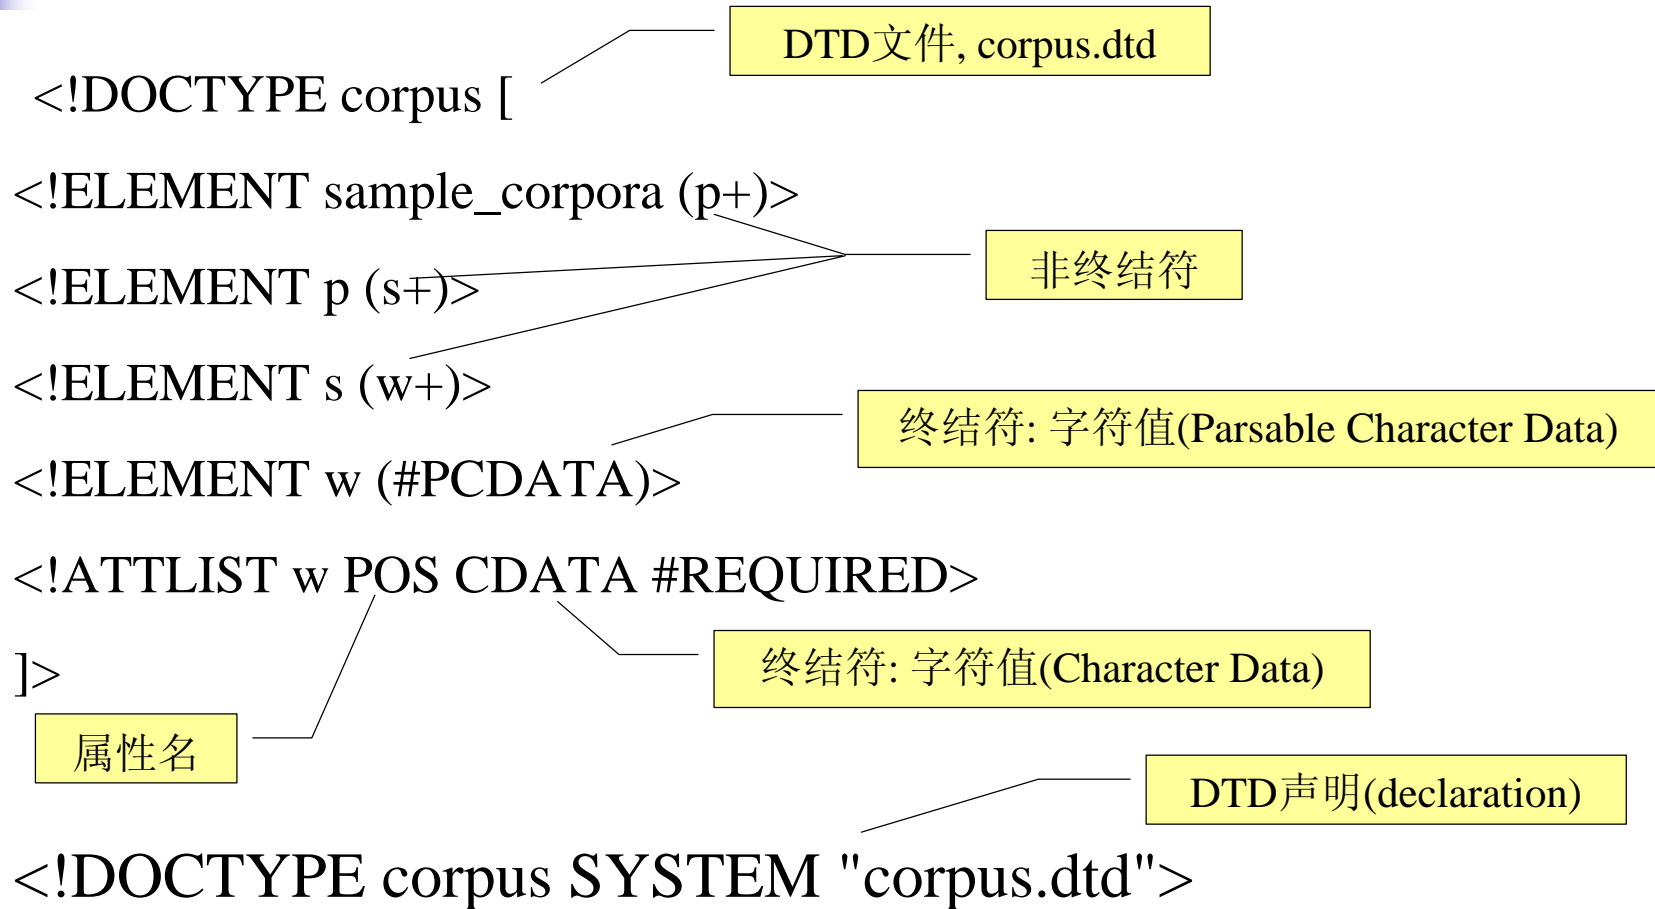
DTD文件, corpus.dtd

<!DOCTYPE corpus [

<!ELEMENT sample_corpora (p+)>

非终结符

<!ELEMENT p (s+)>

<!ELEMENT s (w+)>

终结符: 字符值(Parsable Character Data)

<!ELEMENT w (#PCDATA)>

<!ATTLIST w POS CDATA #REQUIRED>

]>

终结符: 字符值(Character Data)

属性名

DTD声明(declaration)

<!DOCTYPE corpus SYSTEM "corpus.dtd">